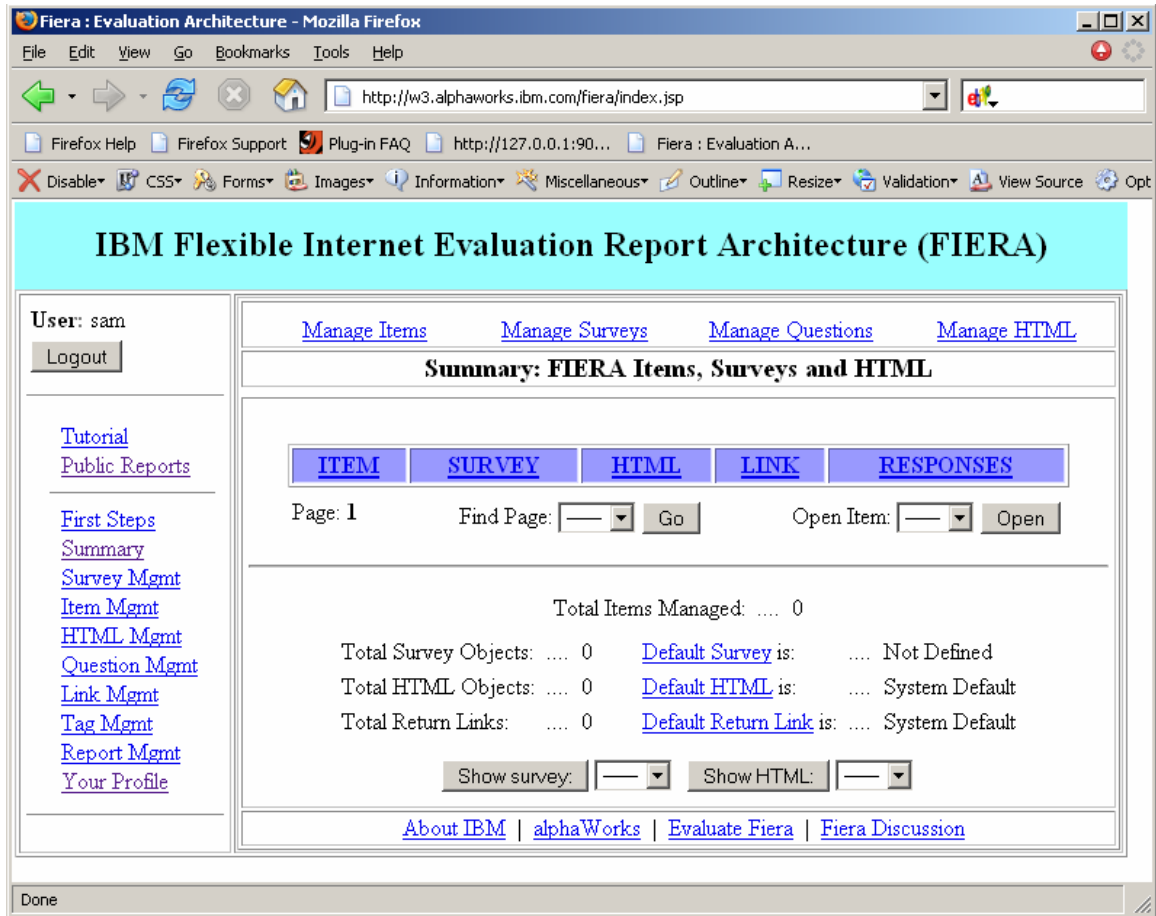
Fiera : Evaluation Architecture - Mozilla Firefox

File Edit View Go Bookmarks Tools Help

http://w3.alphaworks.ibm.com/fiera/index.jsp

Firefox Help Firefox Support Plug-in FAQ http://127.0.0.1:90... Fiera : Evaluation A...

Disable CSS Forms Images Information Miscellaneous Outline Resize Validation View Source Opt

IBM Flexible Internet Evaluation Report Architecture (FIERA)

User: sam
Logout

Tutorial
Public Reports

First Steps
Summary
Survey Mgmt
Item Mgmt
HTML Mgmt
Question Mgmt
Link Mgmt
Tag Mgmt
Report Mgmt
Your Profile

Manage Items Manage Surveys Manage Questions Manage HTML

Summary: FIERA Items, Surveys and HTML

| ITEM | SURVEY | HTML | LINK | RESPONSES |
|---|---|---|---|---|

Page: 1 Find Page: ---- Go Open Item: ---- Open

Total Items Managed: .... 0

Total Survey Objects: .... 0 Default Survey is: .... Not Defined
Total HTML Objects: .... 0 Default HTML is: .... System Default
Total Return Links: .... 0 Default Return Link is: .... System Default

Show survey: ---- Show HTML: ----

About IBM | alphaWorks | Evaluate Fiera | Fiera Discussion

Done